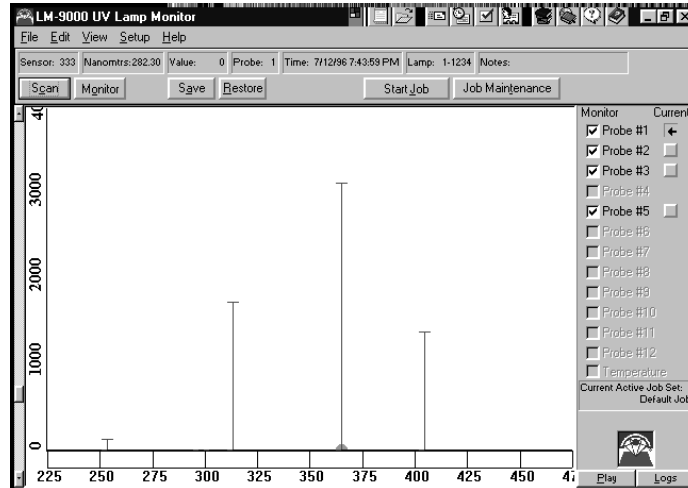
LM-9000 UV Lamp Monitor

File Edit View Setup Help

Sensor: 333 Nanomtrs: 282.30 Value: 0 Probe: 1 Time: 7/12/96 7:43:59 PM Lamp: 1-1234 Notes:

Scan Monitor Save Restore Start Job Job Maintenance

40
3000
2000
1000
0

225 250 275 300 325 350 375 400 425 450 47

Monitor Current
Probe #1
Probe #2
Probe #3
Probe #4
Probe #5
Probe #6
Probe #7
Probe #8
Probe #9
Probe #10
Probe #11
Probe #12
Temperature

Current Active Job Set:
Default Job

Play Logs